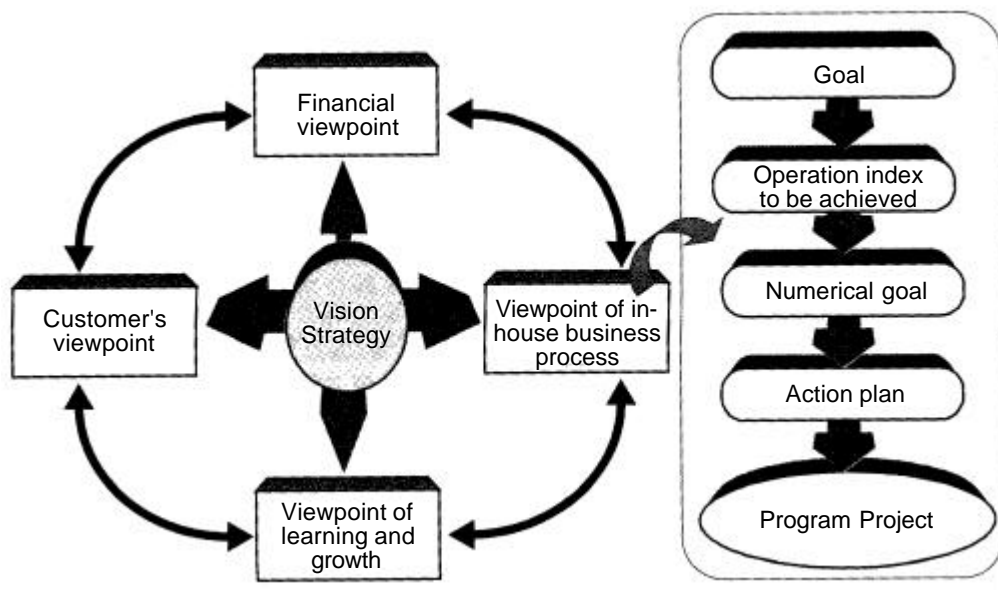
Financial viewpoint

Customer's viewpoint

Vision Strategy

Viewpoint of in-house business process

Viewpoint of learning and growth

Goal

Operation index to be achieved

Numerical goal

Action plan

Program Project